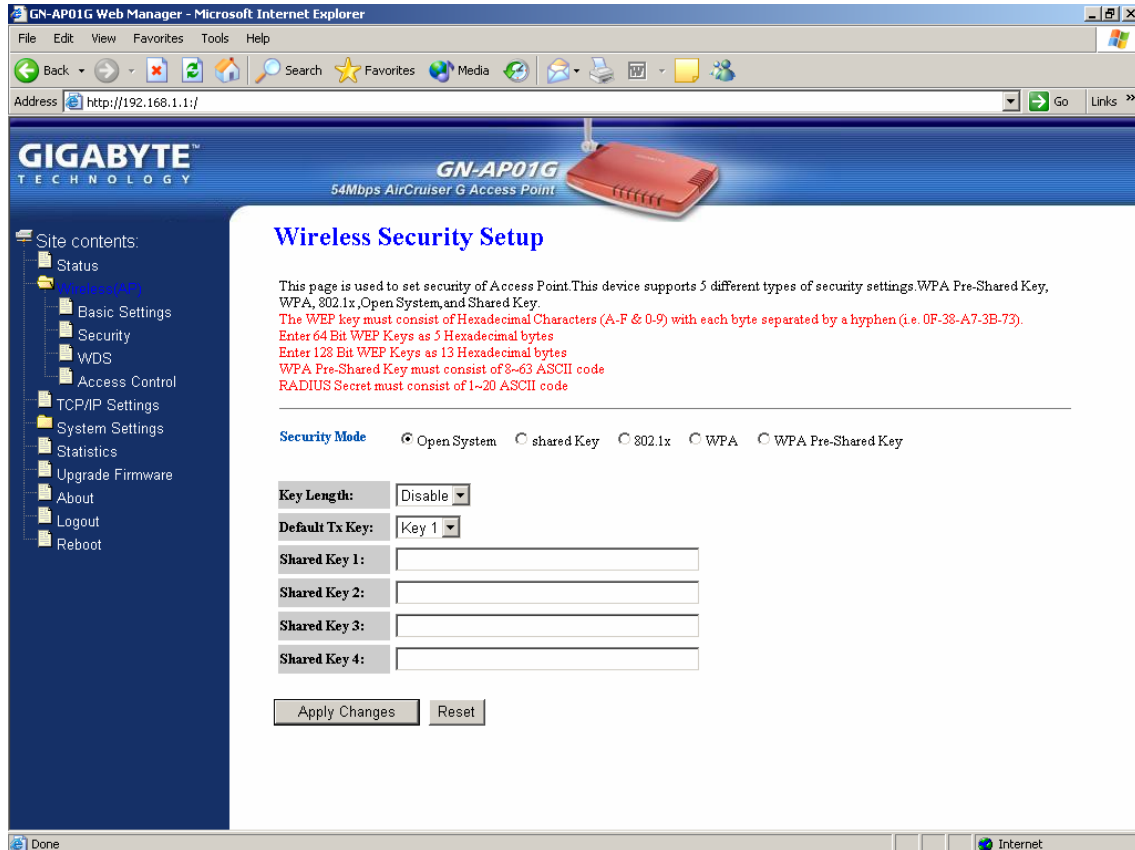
GN-AP01G Web Manager - Microsoft Internet Explorer

File Edit View Favorites Tools Help

Back Search Favorites Media

Address http://192.168.1.1:/ Go Links »

GIGABYTE TECHNOLOGY

GN-AP01G
54Mbps AirCruiser G Access Point

Site contents:
Status
Wireless(AP)
Basic Settings
Security
WDS
Access Control
TCP/IP Settings
System Settings
Statistics
Upgrade Firmware
About
Logout
Reboot

Wireless Security Setup

This page is used to set security of Access Point.This device supports 5 different types of security settings.WPA Pre-Shared Key, WPA, 802.1x ,Open System,and Shared Key.
The WEP key must consist of Hexadecimal Characters (A-F & 0-9) with each byte separated by a hyphen (i.e. 0F-38-A7-3B-73).
Enter 64 Bit WEP Keys as 5 Hexadecimal bytes
Enter 128 Bit WEP Keys as 13 Hexadecimal bytes
WPA Pre-Shared Key must consist of 8~63 ASCII code
RADIUS Secret must consist of 1~20 ASCII code

Security Mode Open System shared Key 802.1x WPA WPA Pre-Shared Key

| Key Length: | Disable |
|---|---|
| Default Tx Key: | Key 1 |
| Shared Key 1: | |
| Shared Key 2: | |
| Shared Key 3: | |
| Shared Key 4: | |

Apply Changes Reset

Done Internet